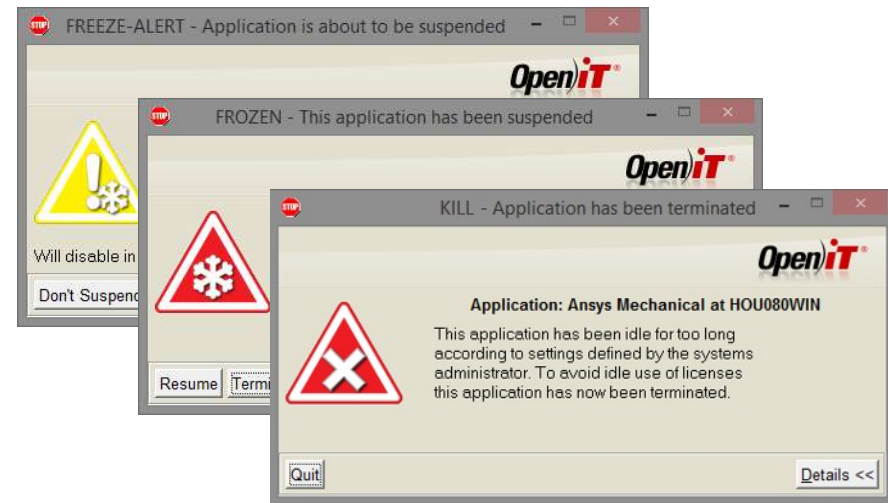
STOP FREEZE-ALERT - Application is about to be suspended

OpenIT®

Will disable in

Don't Suspend

STOP FROZEN - This application has been suspended

OpenIT®

Resume Termi

STOP KILL - Application has been terminated

OpenIT®

Application: Ansys Mechanical at HOU080WIN

This application has been idle for too long according to settings defined by the systems administrator. To avoid idle use of licenses this application has now been terminated.

Quit

Details <<